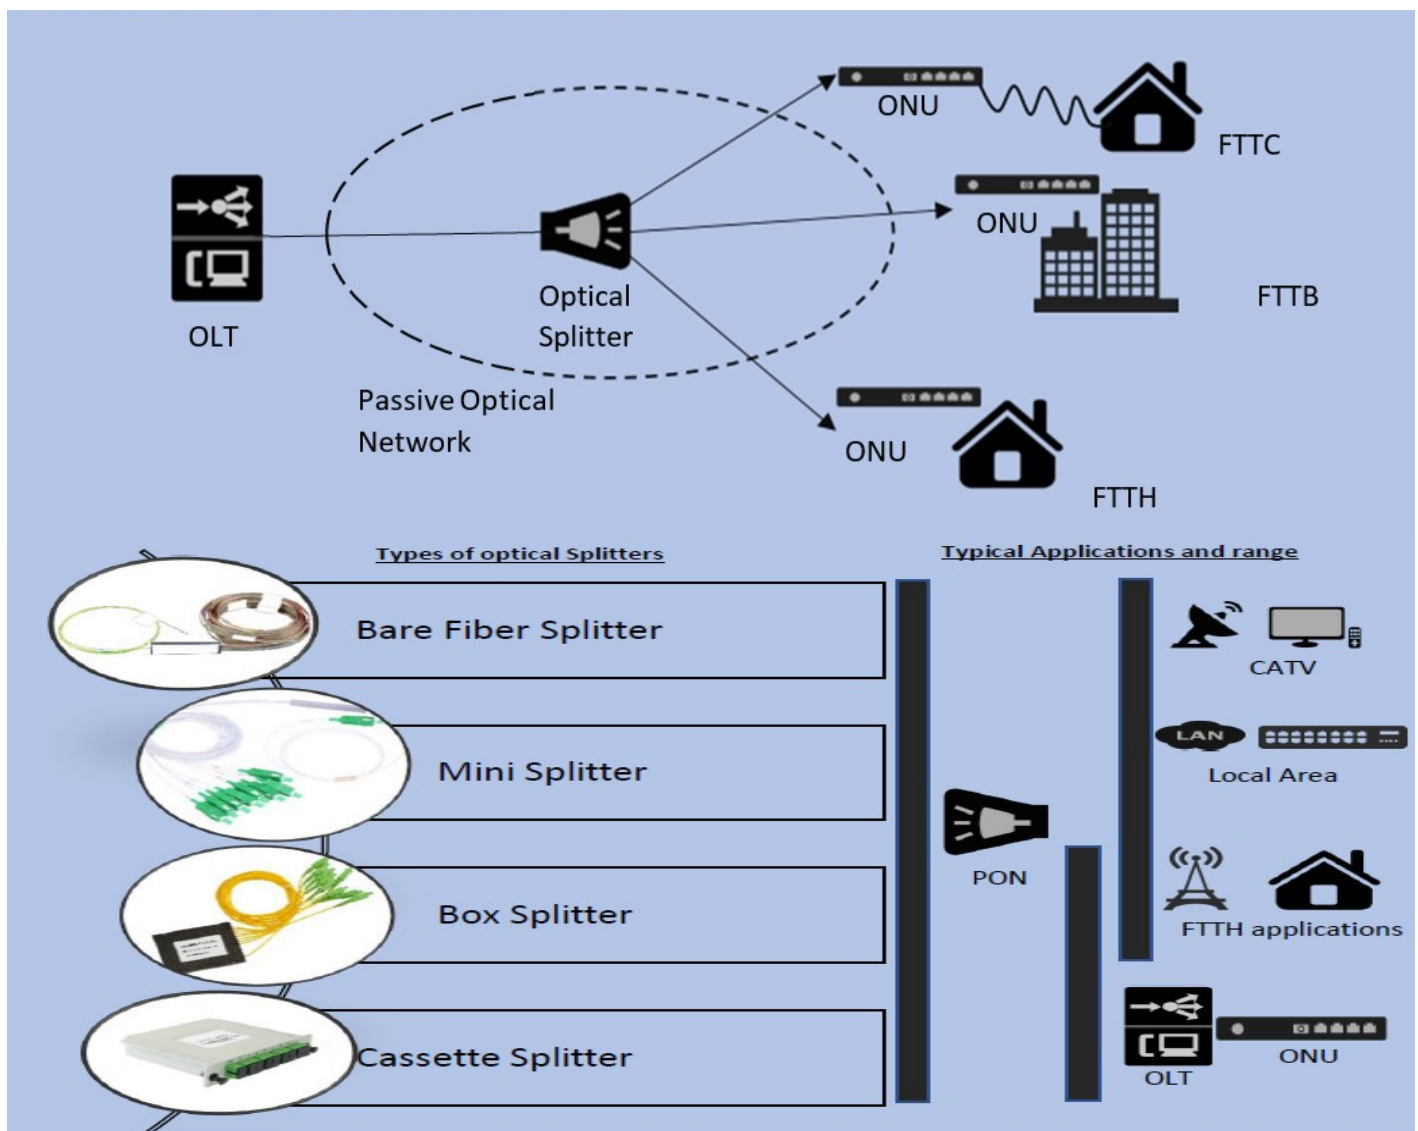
ONU

FTTC

ONU

FTTB

OLT

Optical Splitter

Passive Optical Network

ONU

FTTH

Types of optical Splitters

Typical Applications and range

Bare Fiber Splitter

Mini Splitter

Box Splitter

Cassette Splitter

PON

CATV

LAN

Local Area

FTTH applications

OLT

ONU